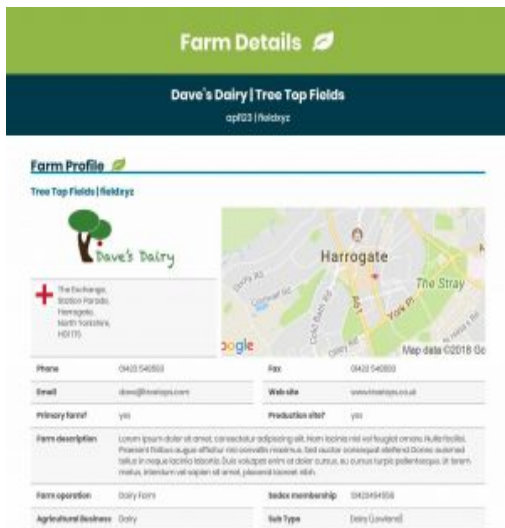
Farm Details

Dave's Dairy | Tree Top Fields

apf23 | fieldxyz

Farm Profile

Tree Top Fields | fieldxyz

Dave's Dairy

The Exchange, Station Parade, Harrogate, North Yorkshire, HG1 1TS

Harrogate

The Stray

York Pl

oogle

Map data ©2018 Go

| Phone | 01423 540553 | Fax | 01423 540553 |
|---|---|---|---|
| Email | dave@treetops.com | Website | www.treetops.co.uk |
| Primary farm? | yes | Production site? | yes |
| Farm description | Lorem ipsum dolor sit amet, consectetur adipiscing elit. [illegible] | | |
| Farm operation | Dairy Farm | Sedex membership | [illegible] |
| Agricultural Business | Dairy | Sub Type | Dairy (Lowland) |